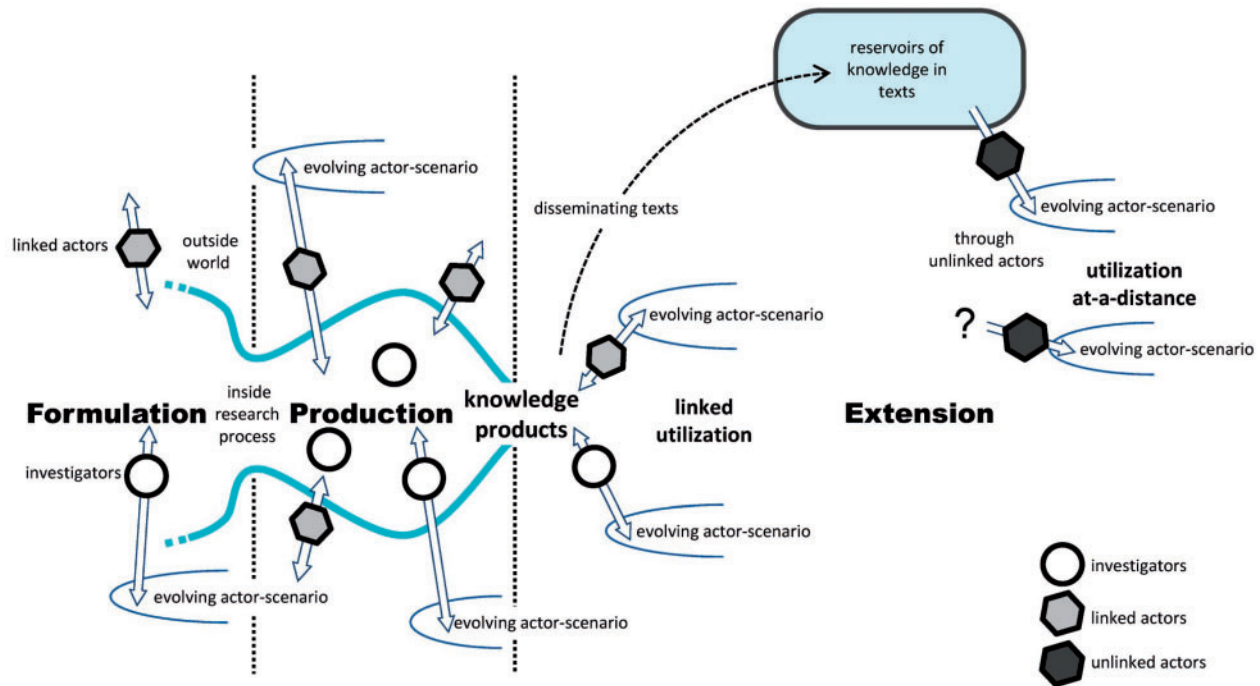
reservoirs of knowledge in texts

evolving actor-scenario

disseminating texts

evolving actor-scenario

linked actors

outside world

through unlinked actors

utilization at-a-distance

evolving actor-scenario

?

evolving actor-scenario

inside research process

Formulation

Production

knowledge products

linked utilization

Extension

investigators

evolving actor-scenario

evolving actor-scenario

evolving actor-scenario

investigators

linked actors

unlinked actors